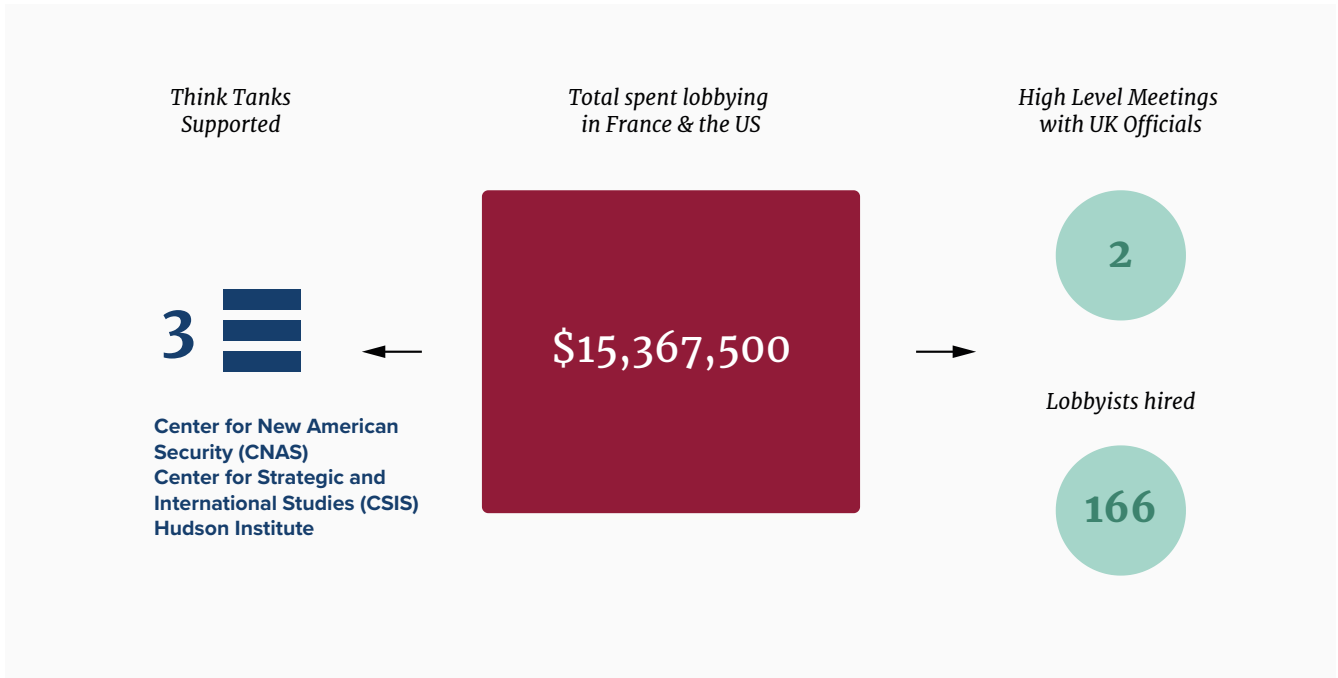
Think Tanks Supported

3

Center for New American Security (CNAS)
Center for Strategic and International Studies (CSIS)
Hudson Institute

Total spent lobbying in France & the US

$15,367,500

High Level Meetings with UK Officials

2

Lobbyists hired

166